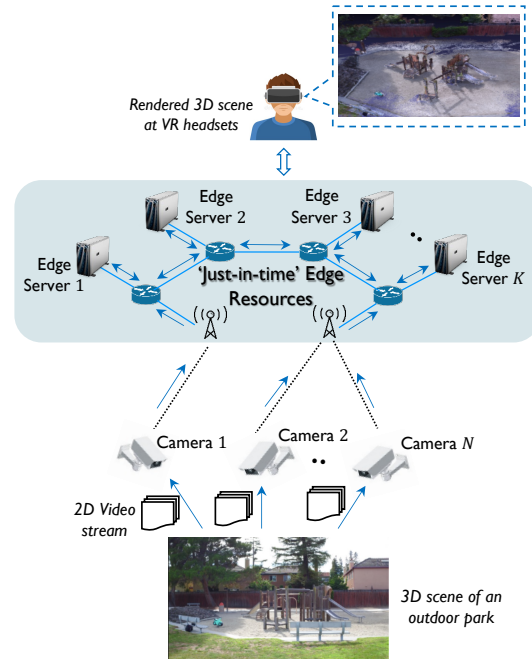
Rendered 3D scene at VR headsets

Edge Server 2

Edge Server 3

Edge Server 1

'Just-in-time' Edge Resources

Edge Server $K$

Camera 1

Camera 2

Camera $N$

2D Video stream

3D scene of an outdoor park